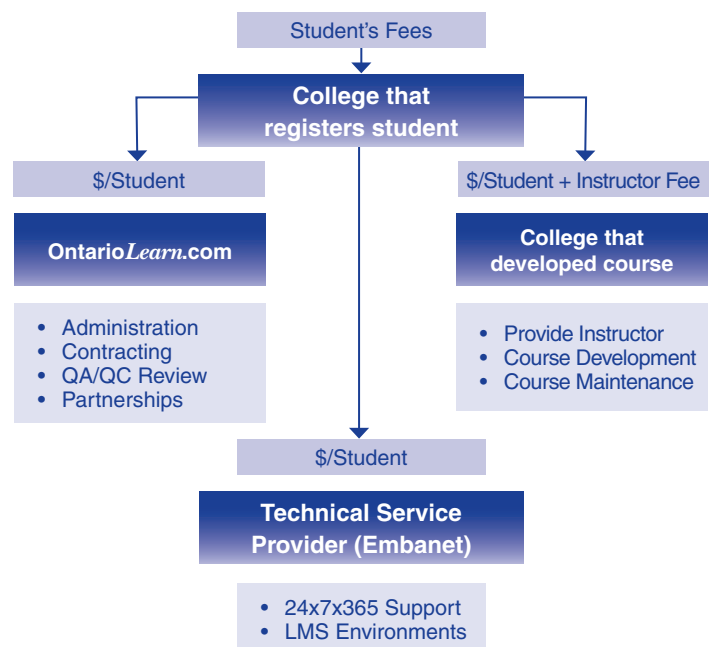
Student's Fees

College that registers student

$/Student

OntarioLearn.com

- Administration
- Contracting
- QA/QC Review
- Partnerships

$/Student + Instructor Fee

College that developed course

- Provide Instructor
- Course Development
- Course Maintenance

$/Student

Technical Service Provider (Embanet)

- 24x7x365 Support
- LMS Environments